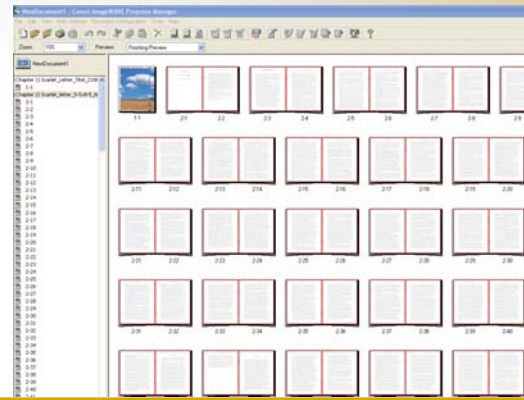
NewDocument1 - Canon imageWARE Prepress Manager

File Edit View Print Settings Document Composition Tools Help

Zoom 100 Preview Finishing Preview

NewDocument1

Chapter 1 Scarlet_letter_first_COV
1-1
Chapter 2 Scarlet_letter_2-Sch1_b
2-1
2-2
2-3
2-4
2-5
2-6
2-7
2-8
2-9
2-10
2-11
2-12
2-13
2-14
2-15
2-16
2-17
2-18
2-19
2-20
2-21
2-22
2-23
2-24
2-25
2-26
2-27
2-28
2-29
2-30
2-31
2-32
2-33
2-34
2-35
2-36
2-37
2-38
2-39
2-40
2-41

1-1 2-1 2-2 2-3 2-4 2-5 2-6 2-7 2-8 2-9
2-11 2-12 2-13 2-14 2-15 2-16 2-17 2-18 2-19 2-20
2-21 2-22 2-23 2-24 2-25 2-26 2-27 2-28 2-29 2-30
2-31 2-32 2-33 2-34 2-35 2-36 2-37 2-38 2-39 2-40